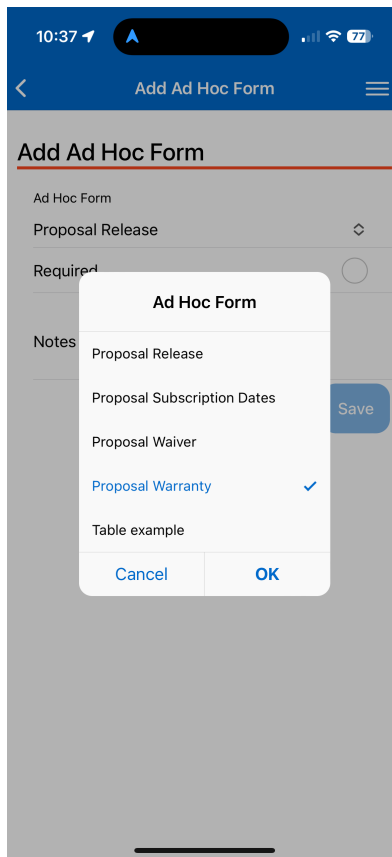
10:37

77

Add Ad Hoc Form

Add Ad Hoc Form

Ad Hoc Form

Proposal Release

Required

Notes

Save

Ad Hoc Form

Proposal Release

Proposal Subscription Dates

Proposal Waiver

Proposal Warranty

Table example

Cancel

OK